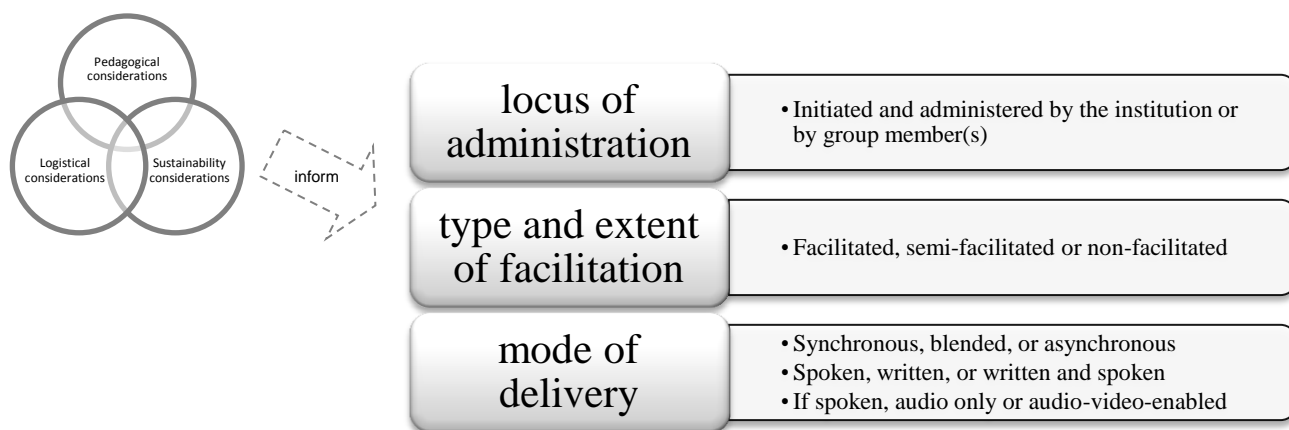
Pedagogical considerations

Logistical considerations

Sustainability considerations

inform

locus of administration

• Initiated and administered by the institution or by group member(s)

type and extent of facilitation

• Facilitated, semi-facilitated or non-facilitated

mode of delivery

• Synchronous, blended, or asynchronous
• Spoken, written, or written and spoken
• If spoken, audio only or audio-video-enabled